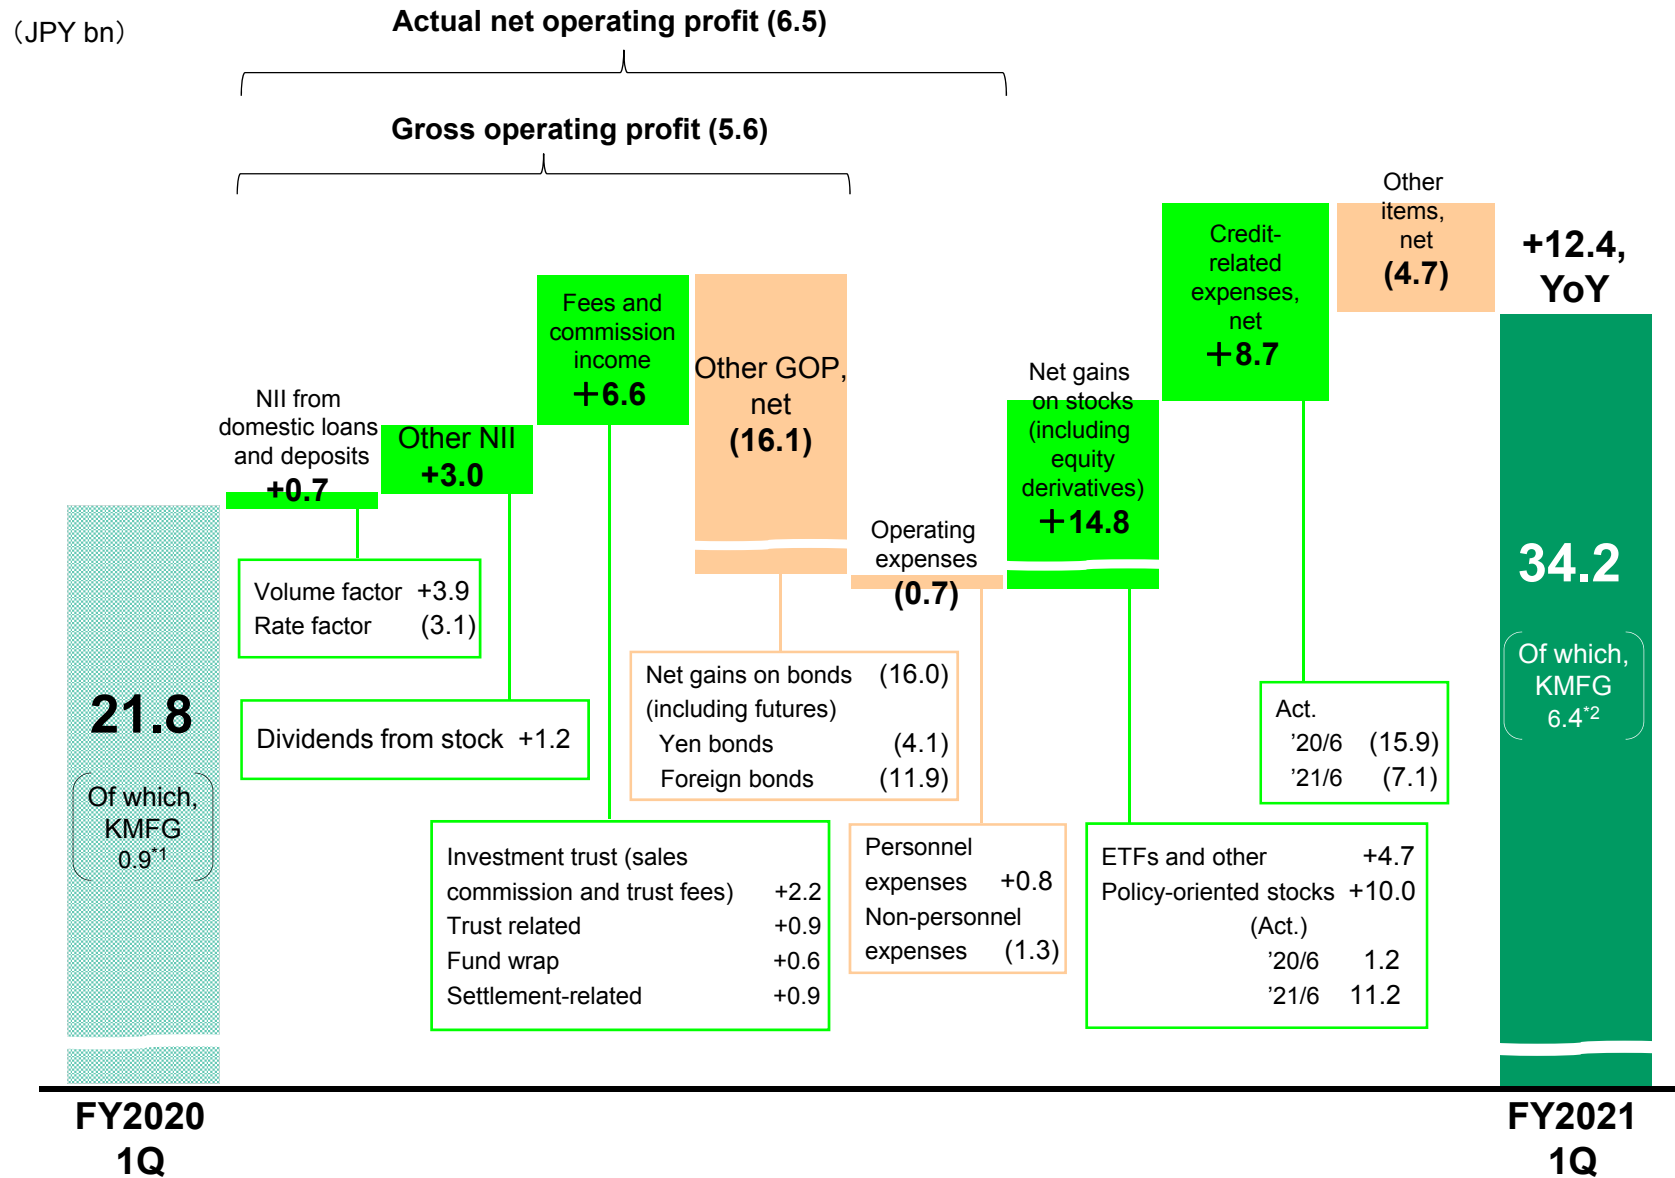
(JPY bn)

Actual net operating profit (6.5)

Gross operating profit (5.6)

21.8

Of which, KMFG $0.9^{*1}$

NII from domestic loans and deposits +0.7

Other NII +3.0

Fees and commission income +6.6

Other GOP, net (16.1)

Operating expenses (0.7)

Net gains on stocks (including equity derivatives) +14.8

Credit-related expenses, net +8.7

Other items, net (4.7)

+12.4, YoY

34.2

Of which, KMFG $6.4^{*2}$

Volume factor +3.9
Rate factor (3.1)

Dividends from stock +1.2

Net gains on bonds (including futures) (16.0)
Yen bonds (4.1)
Foreign bonds (11.9)

Act.
'20/6 (15.9)
'21/6 (7.1)

Investment trust (sales commission and trust fees) +2.2
Trust related +0.9
Fund wrap +0.6
Settlement-related +0.9

Personnel expenses +0.8
Non-personnel expenses (1.3)

ETFs and other +4.7
Policy-oriented stocks +10.0
(Act.)
'20/6 1.2
'21/6 11.2

FY2020 1Q

FY2021 1Q